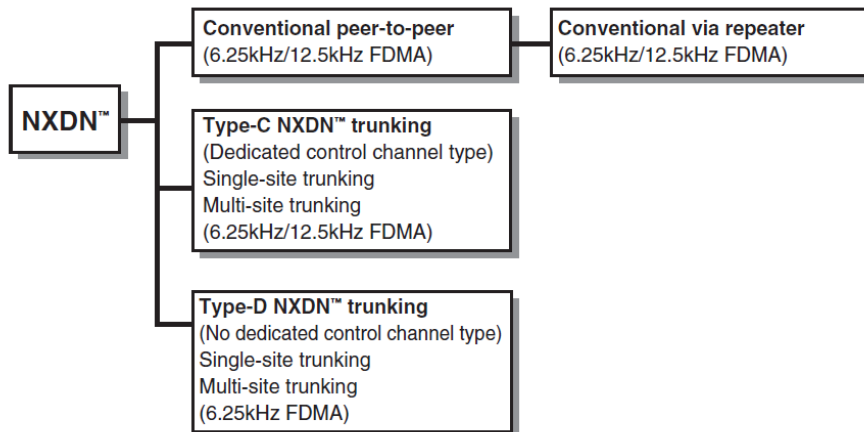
NXDN™

Conventional peer-to-peer
(6.25kHz/12.5kHz FDMA)

Conventional via repeater
(6.25kHz/12.5kHz FDMA)

Type-C NXDN™ trunking
(Dedicated control channel type)
Single-site trunking
Multi-site trunking
(6.25kHz/12.5kHz FDMA)

Type-D NXDN™ trunking
(No dedicated control channel type)
Single-site trunking
Multi-site trunking
(6.25kHz FDMA)